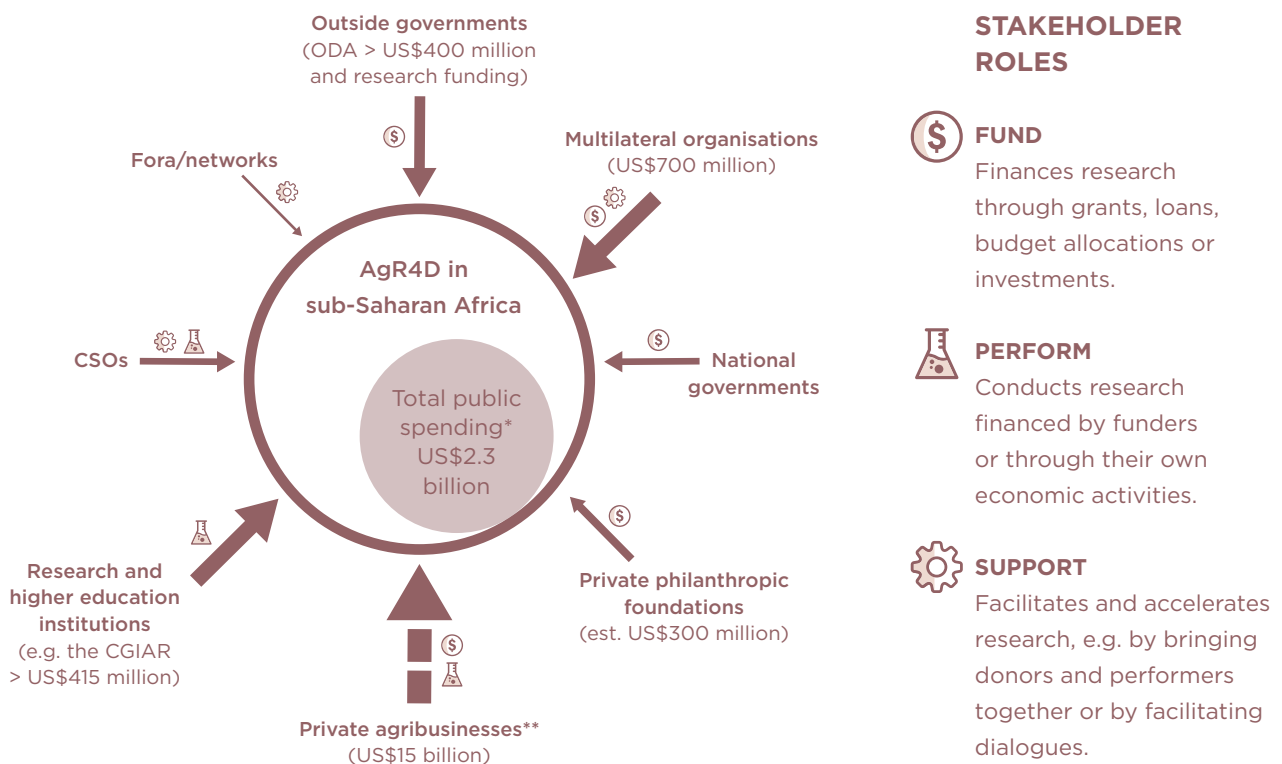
Outside governments
(ODA > US$400 million and research funding)

Multilateral organisations
(US$700 million)

Fora/networks

AgR4D in sub-Saharan Africa

Total public spending*
US$2.3 billion

CSOs

National governments

Research and higher education institutions
(e.g. the CGIAR > US$415 million)

Private philanthropic foundations
(est. US$300 million)

Private agribusinesses**
(US$15 billion)

STAKEHOLDER ROLES

FUND
Finances research through grants, loans, budget allocations or investments.

PERFORM
Conducts research financed by funders or through their own economic activities.

SUPPORT
Facilitates and accelerates research, e.g. by bringing donors and performers together or by facilitating dialogues.